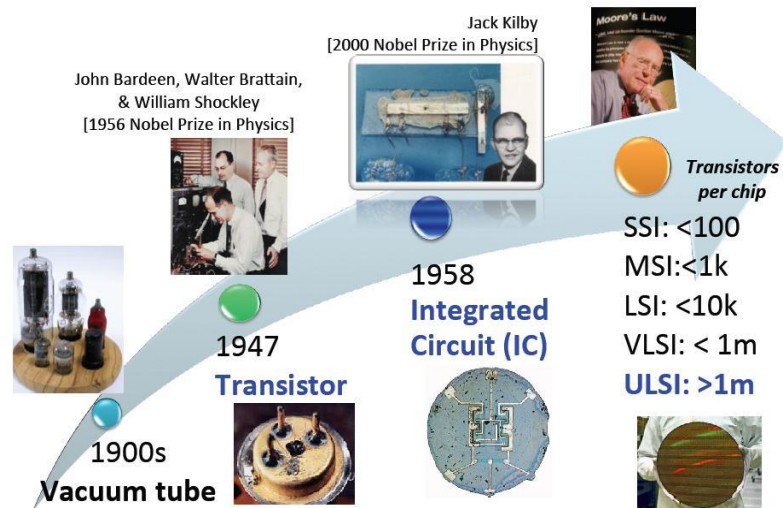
Jack Kilby
[2000 Nobel Prize in Physics]

Moore's Law

John Bardeen, Walter Brattain, & William Shockley
[1956 Nobel Prize in Physics]

Transistors per chip

SSI: <100
MSI:<1k
LSI: <10k
VLSI: < 1m
ULSI: >1m

1958
Integrated Circuit (IC)

1947
Transistor

1900s
Vacuum tube